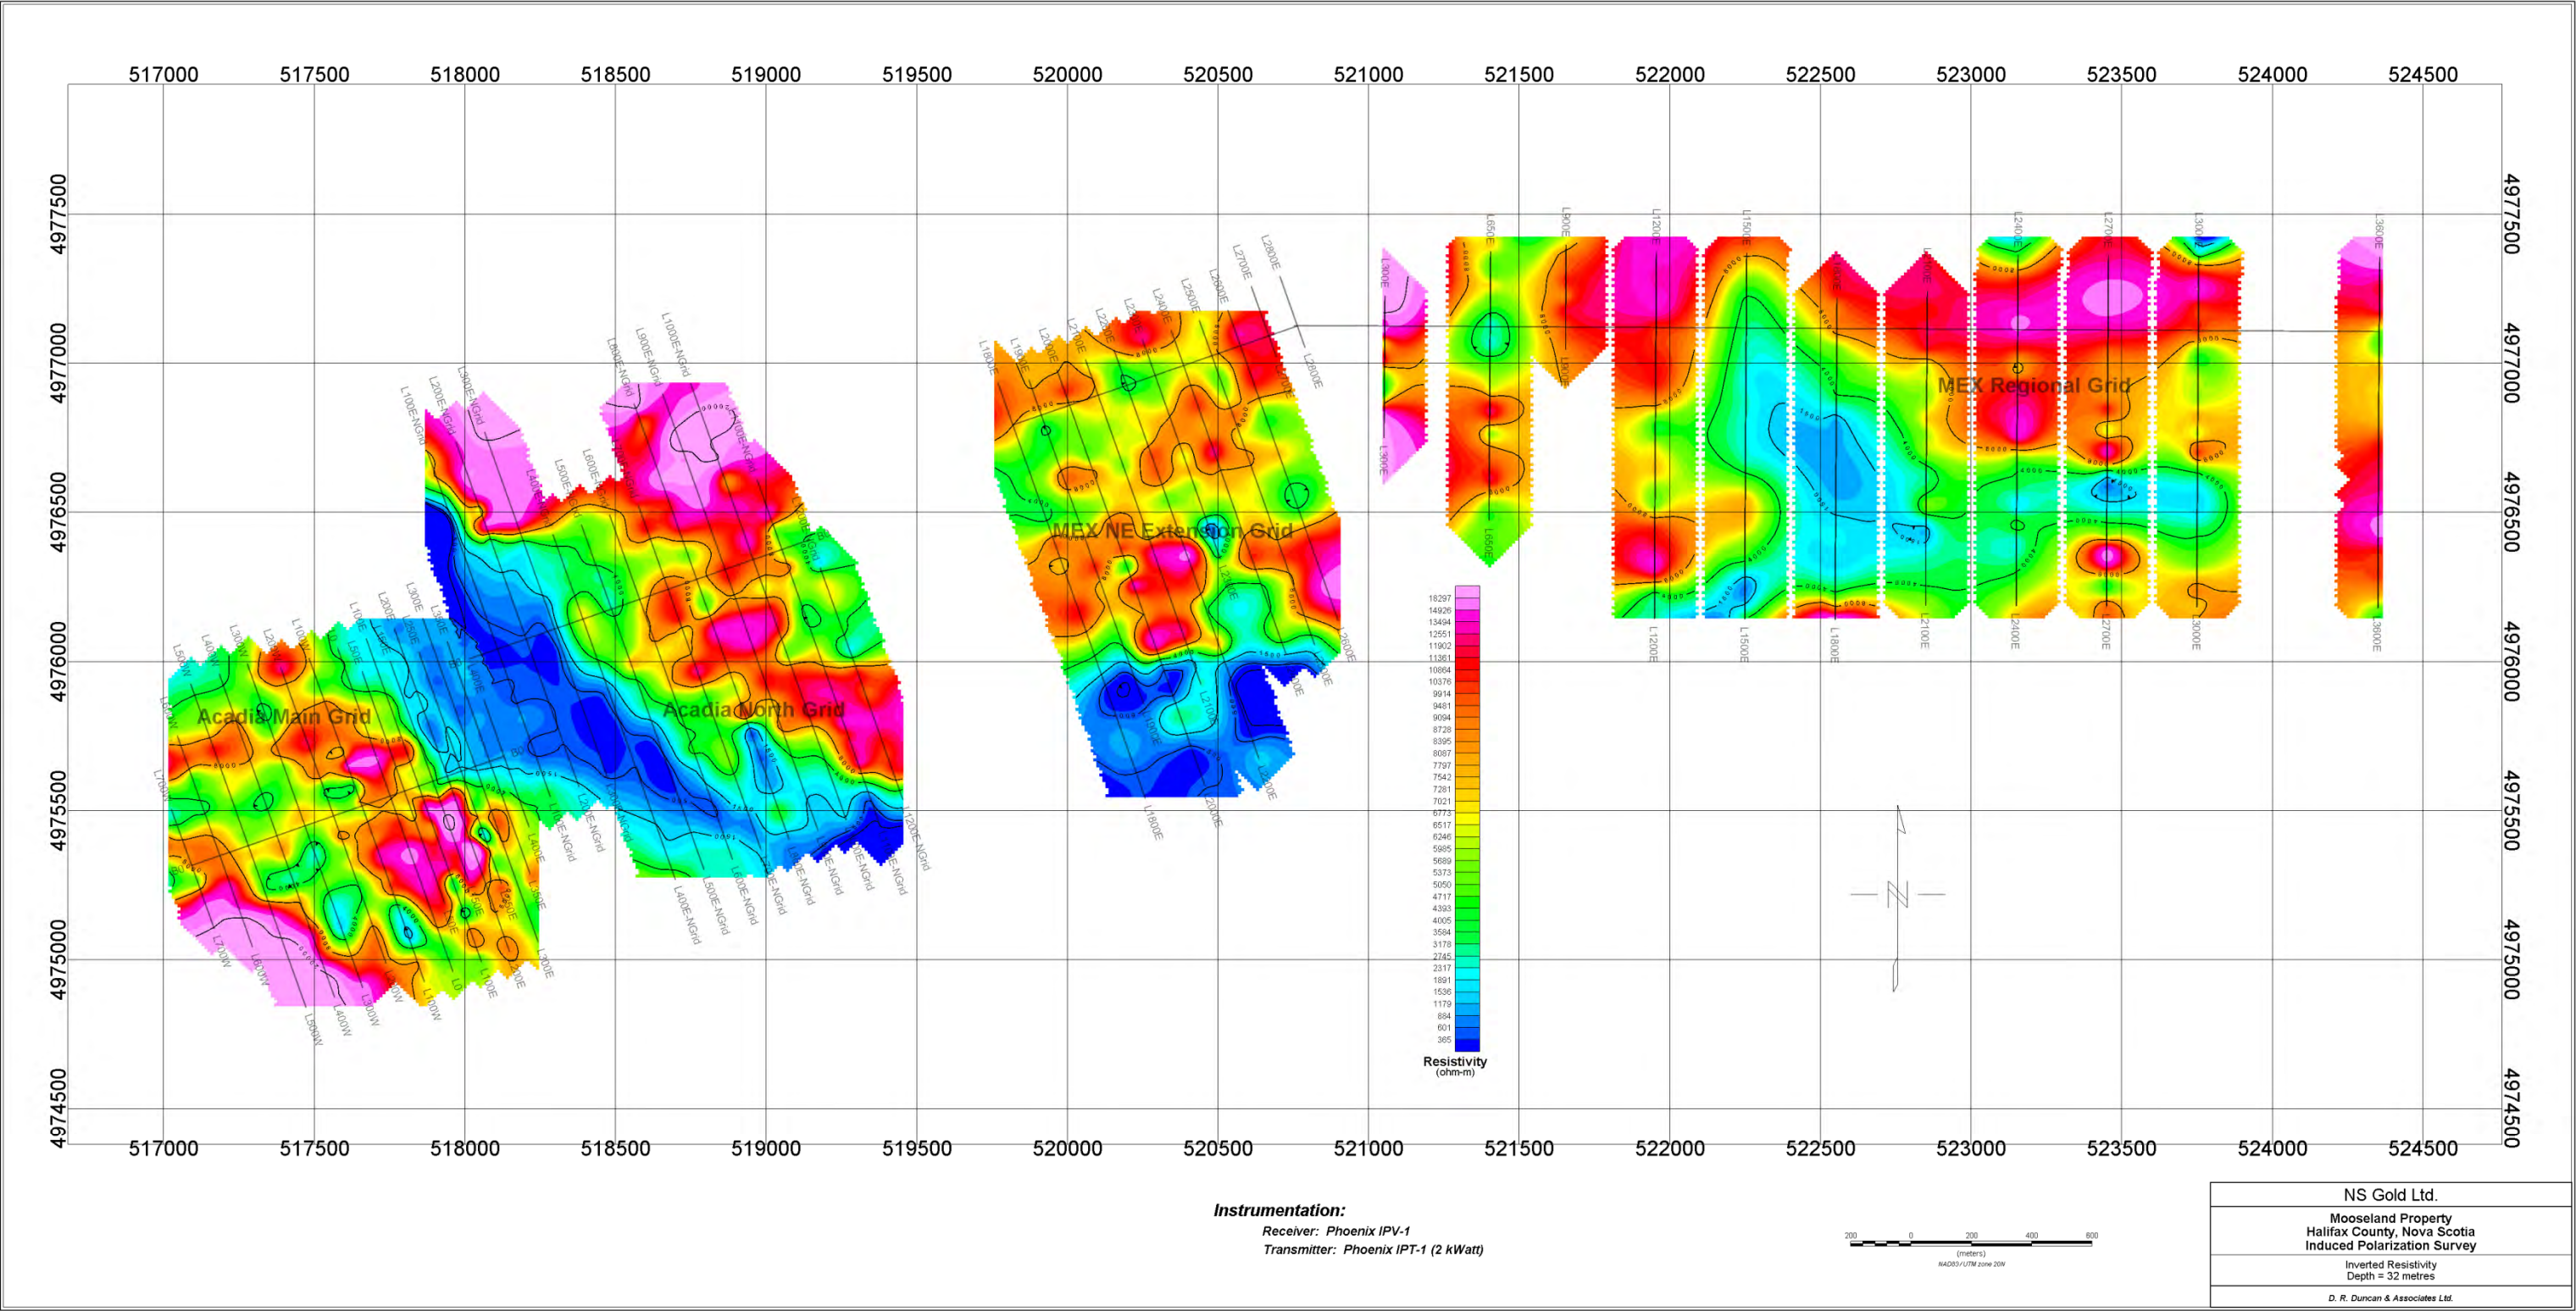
517000 517500 518000 518500 519000 519500 520000 520500 521000 521500 522000 522500 523000 523500 524000 524500

4977500
4977000
4976500
4976000
4975500
4975000
4974500

Acadia Main Grid

Acadia North Grid

MEX NE Extension Grid

MEX Regional Grid

L650E L900E L1200E L1500E L1800E L2100E L2400E L2700E L3000E L3600E L300E

| |
|---|
| 18297 |
| 14926 |
| 13494 |
| 12551 |
| 11902 |
| 11361 |
| 10864 |
| 10376 |
| 9914 |
| 9481 |
| 9094 |
| 8728 |
| 8395 |
| 8087 |
| 7797 |
| 7542 |
| 7281 |
| 7021 |
| 6773 |
| 6517 |
| 6246 |
| 5985 |
| 5689 |
| 5373 |
| 5050 |
| 4717 |
| 4393 |
| 4005 |
| 3584 |
| 3178 |
| 2745 |
| 2317 |
| 1891 |
| 1536 |
| 1179 |
| 884 |
| 601 |
| 365 |

Resistivity
(ohm-m)

N

517000 517500 518000 518500 519000 519500 520000 520500 521000 521500 522000 522500 523000 523500 524000 524500

Instrumentation:
Receiver: Phoenix IPV-1
Transmitter: Phoenix IPT-1 (2 kWatt)

200 0 200 400 600
(meters)
NAD83 / UTM zone 20N

NS Gold Ltd.
Mooseland Property
Halifax County, Nova Scotia
Induced Polarization Survey
Inverted Resistivity
Depth = 32 metres
D. R. Duncan & Associates Ltd.